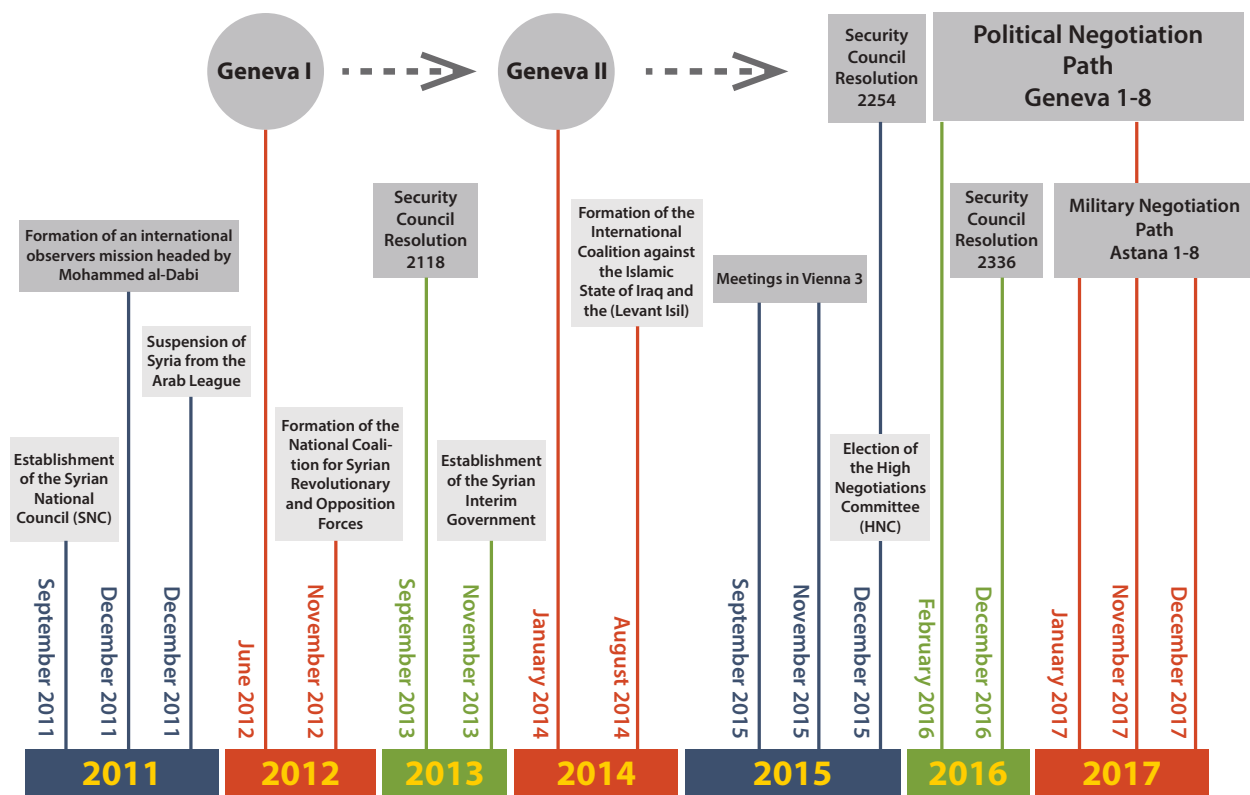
Geneva I

Geneva II

Security Council Resolution 2254

Political Negotiation Path Geneva 1-8

Formation of an international observers mission headed by Mohammed al-Dabi

Security Council Resolution 2118

Formation of the International Coalition against the Islamic State of Iraq and the (Levant Isil)

Meetings in Vienna 3

Security Council Resolution 2336

Military Negotiation Path Astana 1-8

Suspension of Syria from the Arab League

Formation of the National Coalition for Syrian Revolutionary and Opposition Forces

Establishment of the Syrian National Council (SNC)

Establishment of the Syrian Interim Government

Election of the High Negotiations Committee (HNC)

September 2011

December 2011

December 2011

June 2012

November 2012

September 2013

November 2013

January 2014

August 2014

September 2015

November 2015

December 2015

February 2016

December 2016

January 2017

November 2017

December 2017

2011

2012

2013

2014

2015

2016

2017